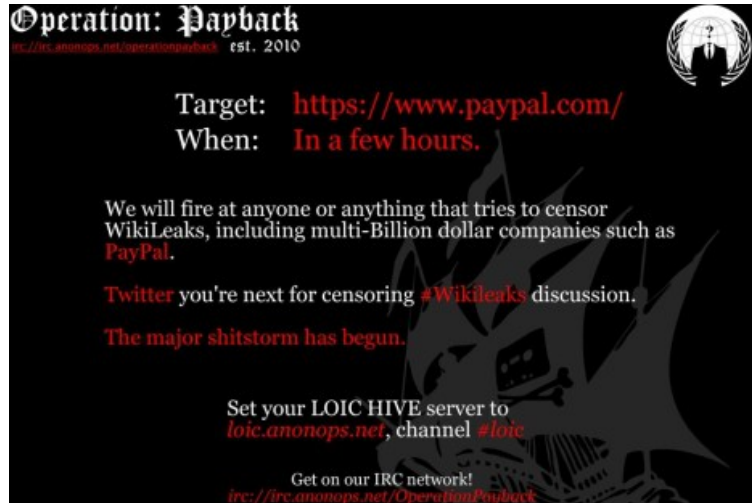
Operation: Payback
irc://irc.anonops.net/operationpayback est. 2010

Target: https://www.paypal.com/
When: In a few hours.

We will fire at anyone or anything that tries to censor WikiLeaks, including multi-Billion dollar companies such as PayPal.

Twitter you're next for censoring #Wikileaks discussion.

The major shitstorm has begun.

Set your LOIC HIVE server to loic.anonops.net, channel #loic

Get on our IRC network!
irc://irc.anonops.net/OperationPayback